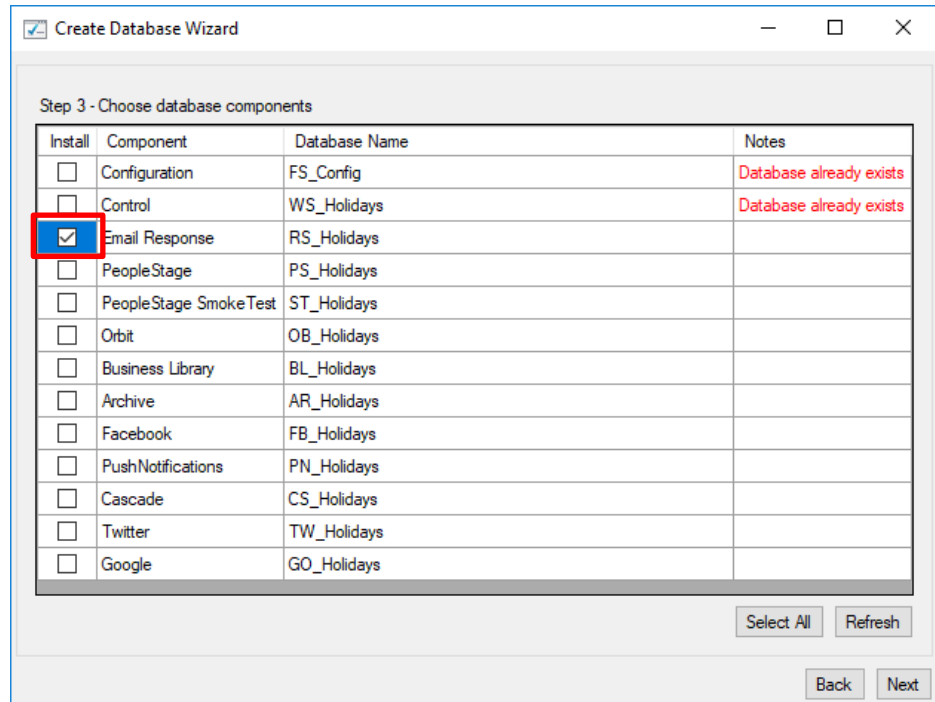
Create Database Wizard

Step 3 - Choose database components

| Install | Component | Database Name | Notes |
|---|---|---|---|
| ☐ | Configuration | FS_Config | Database already exists |
| ☐ | Control | WS_Holidays | Database already exists |
| ☑ | Email Response | RS_Holidays | |
| ☐ | PeopleStage | PS_Holidays | |
| ☐ | PeopleStage SmokeTest | ST_Holidays | |
| ☐ | Orbit | OB_Holidays | |
| ☐ | Business Library | BL_Holidays | |
| ☐ | Archive | AR_Holidays | |
| ☐ | Facebook | FB_Holidays | |
| ☐ | PushNotifications | PN_Holidays | |
| ☐ | Cascade | CS_Holidays | |
| ☐ | Twitter | TW_Holidays | |
| ☐ | Google | GO_Holidays | |

Select All Refresh

Back Next